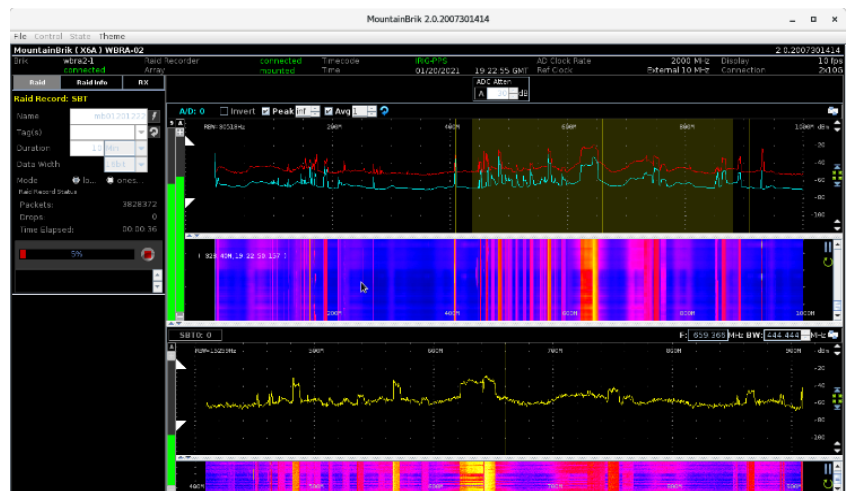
MountainBrik 2.0.2007301414

File Control State Theme

MountainBrik ( X6A ) WBRA-02

2.0.2007301414

| Brik | wbra2-1 | Raid Recorder | connected | Timecode | IRIG-PPS | AD Clock Rate | 2000 MHz | Display | 10 fps |
|---|---|---|---|---|---|---|---|---|---|
| | connected | Array | mounted | Time | 01/20/2021 19:22:55 GMT | Ref Clock | External 10 MHz | Connection | 2x10G |

ADC Atten
A 20 dB

Raid | Raid Info | RX

Raid Record: SBT

Name mb0120127

Tag(s)

Duration 10 Min

Data Width 16bit

Mode lo... ones...

Raid Record Status

Packets: 3828372

Drops: 0

Time Elapsed: 00:00:36

5%

A/D: 0 Invert Peak inf Avg 1

RBW: 305KHz

200M 400M 600M 800M 1000M dBm

-20 -40 -60 -80 -100

F: 928.40M 19:22:50.157

200M 400M 600M 800M 1000M

SBT0: 0

F: 659.365 MHz BW: 444.444 MHz

RBW: 152KHz

500M 600M 700M 800M dBm

-20 -40 -60 -80 -100

400M 500M 600M 700M 800M